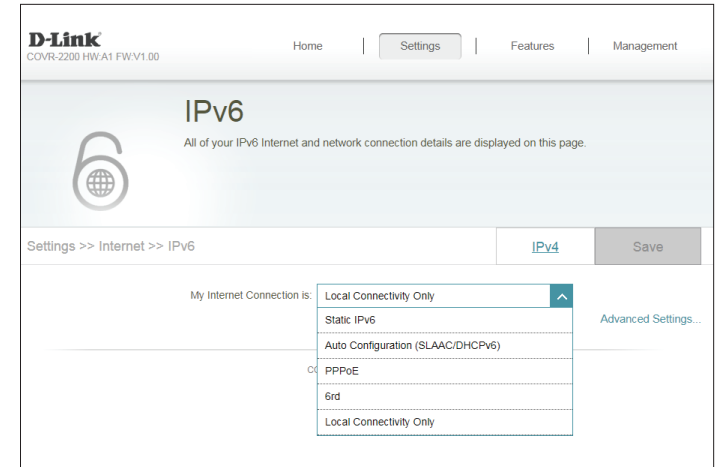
D-Link
COVR-2200 HW:A1 FW:V1.00

Home | Settings | Features | Management

IPv6

All of your IPv6 Internet and network connection details are displayed on this page.

Settings >> Internet >> IPv6

IPv4

Save

My Internet Connection is: Local Connectivity Only

Static IPv6

Auto Configuration (SLAAC/DHCPv6)

PPPoE

6rd

Local Connectivity Only

Advanced Settings...

CO